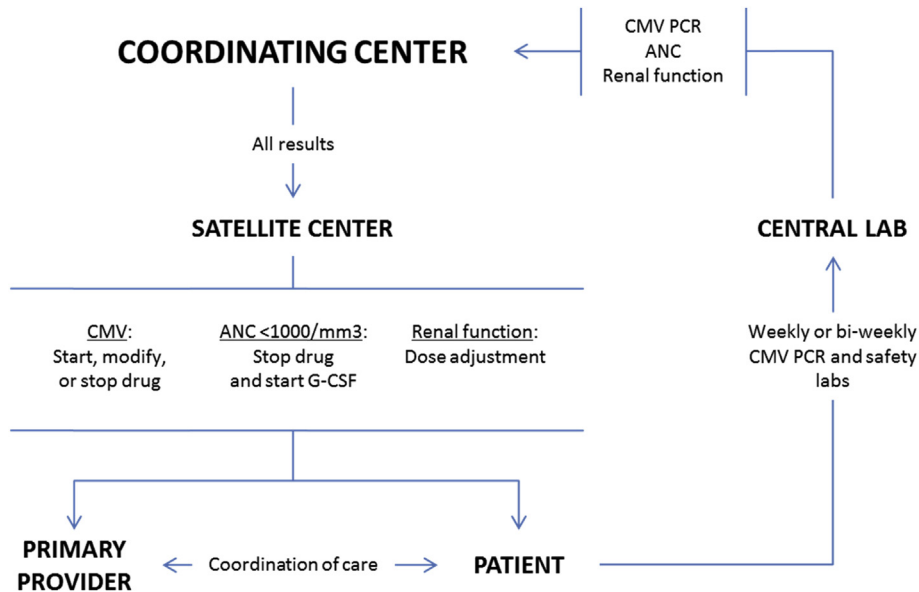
COORDINATING CENTER

CMV PCR
ANC
Renal function

All results

SATELLITE CENTER

CENTRAL LAB

CMV:
Start, modify, or stop drug

ANC <1000/mm3:
Stop drug and start G-CSF

Renal function:
Dose adjustment

Weekly or bi-weekly CMV PCR and safety labs

PRIMARY PROVIDER

Coordination of care

PATIENT